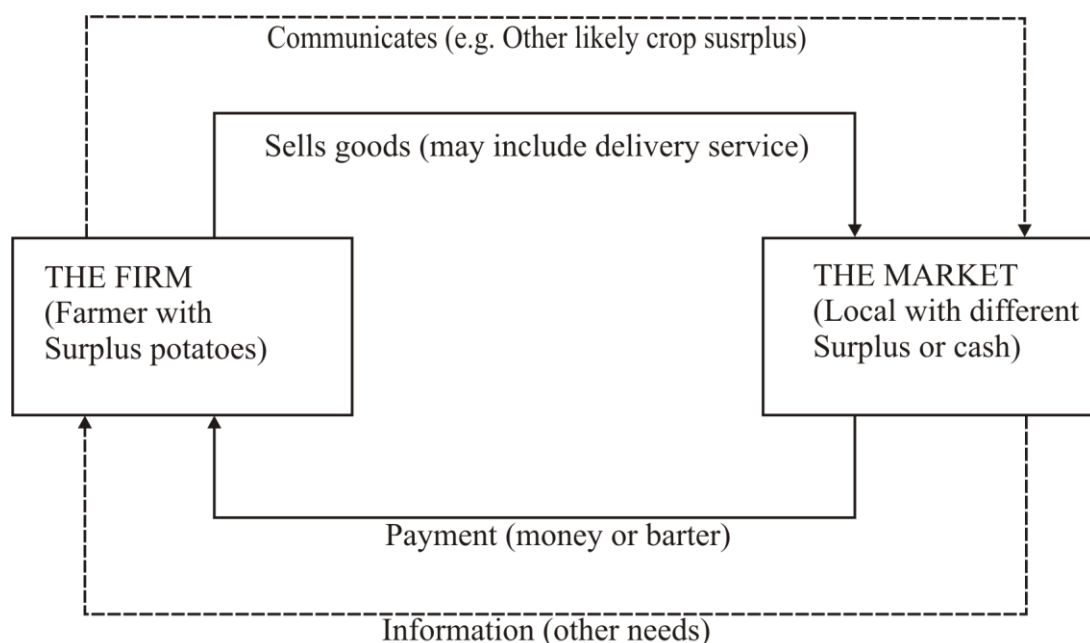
Communicates (e.g. Other likely crop susrplus)

Sells goods (may include delivery service)

THE FIRM
(Farmer with
Surplus potatoes)

THE MARKET
(Local with different
Surplus or cash)

Payment (money or barter)

Information (other needs)